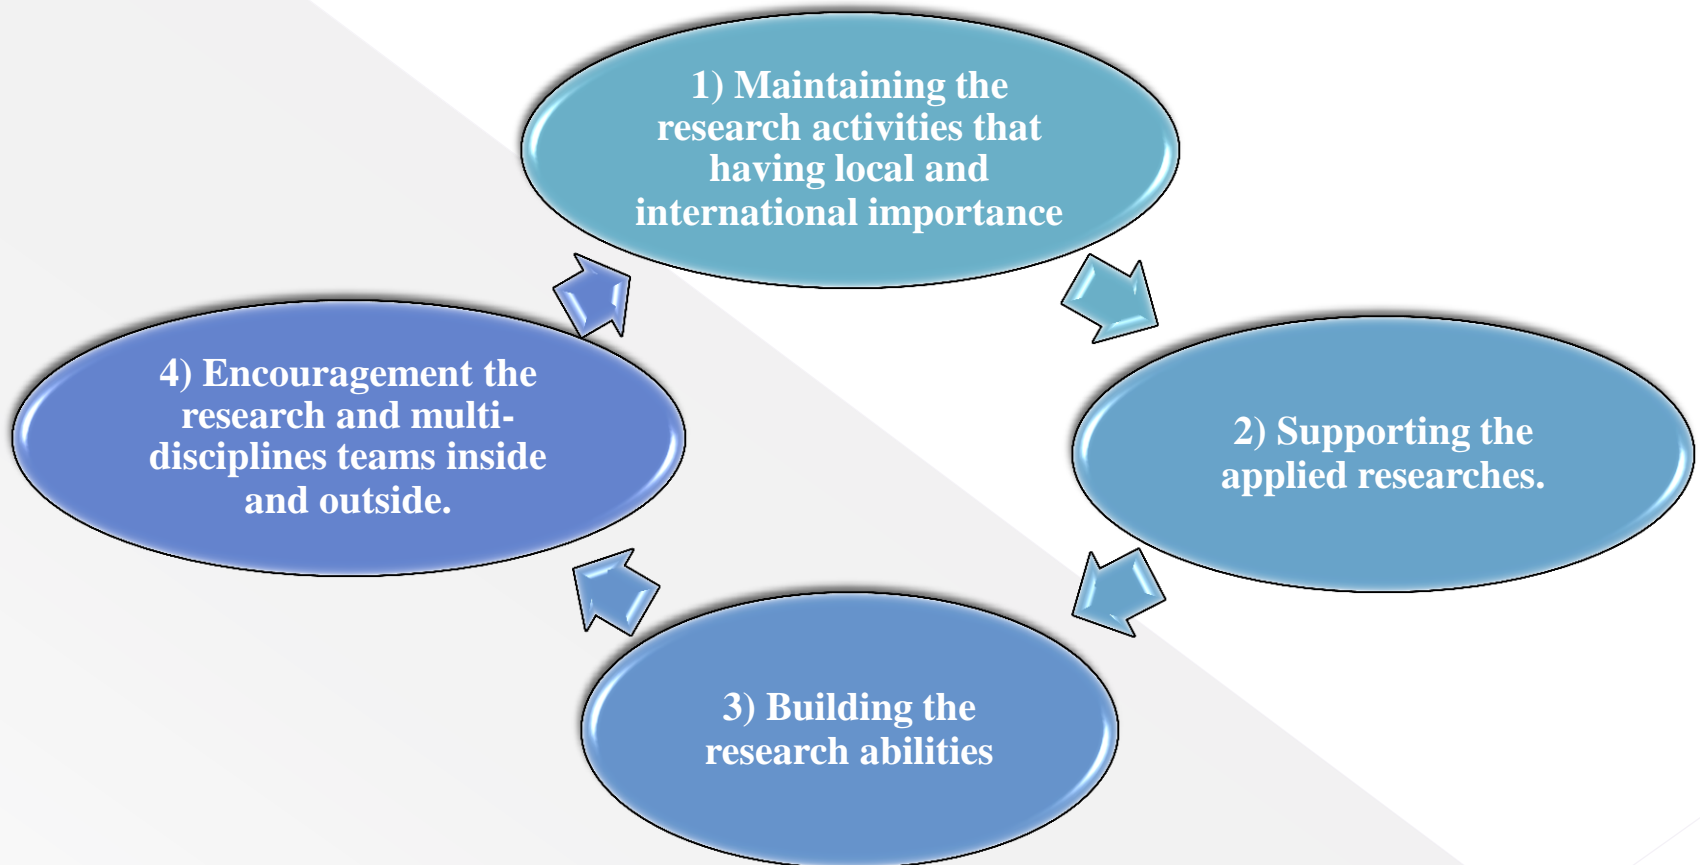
1) Maintaining the research activities that having local and international importance

2) Supporting the applied researches.

3) Building the research abilities

4) Encouragement the research and multi-disciplines teams inside and outside.